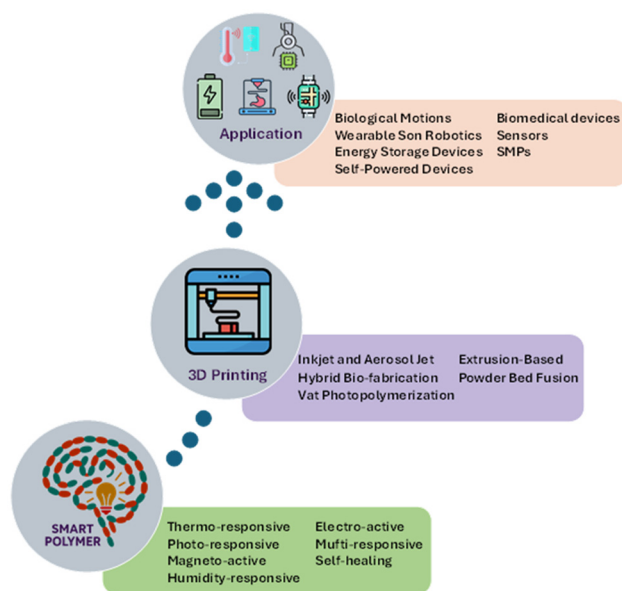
Application

Biological Motions
Wearable Son Robotics
Energy Storage Devices
Self-Powered Devices

Biomedical devices
Sensors
SMPs

3D Printing

Inkjet and Aerosol Jet
Hybrid Bio-fabrication
Vat Photopolymerization

Extrusion-Based
Powder Bed Fusion

SMART POLYMER

Thermo-responsive
Photo-responsive
Magneto-active
Humidity-responsive

Electro-active
Mufti-responsive
Self-healing